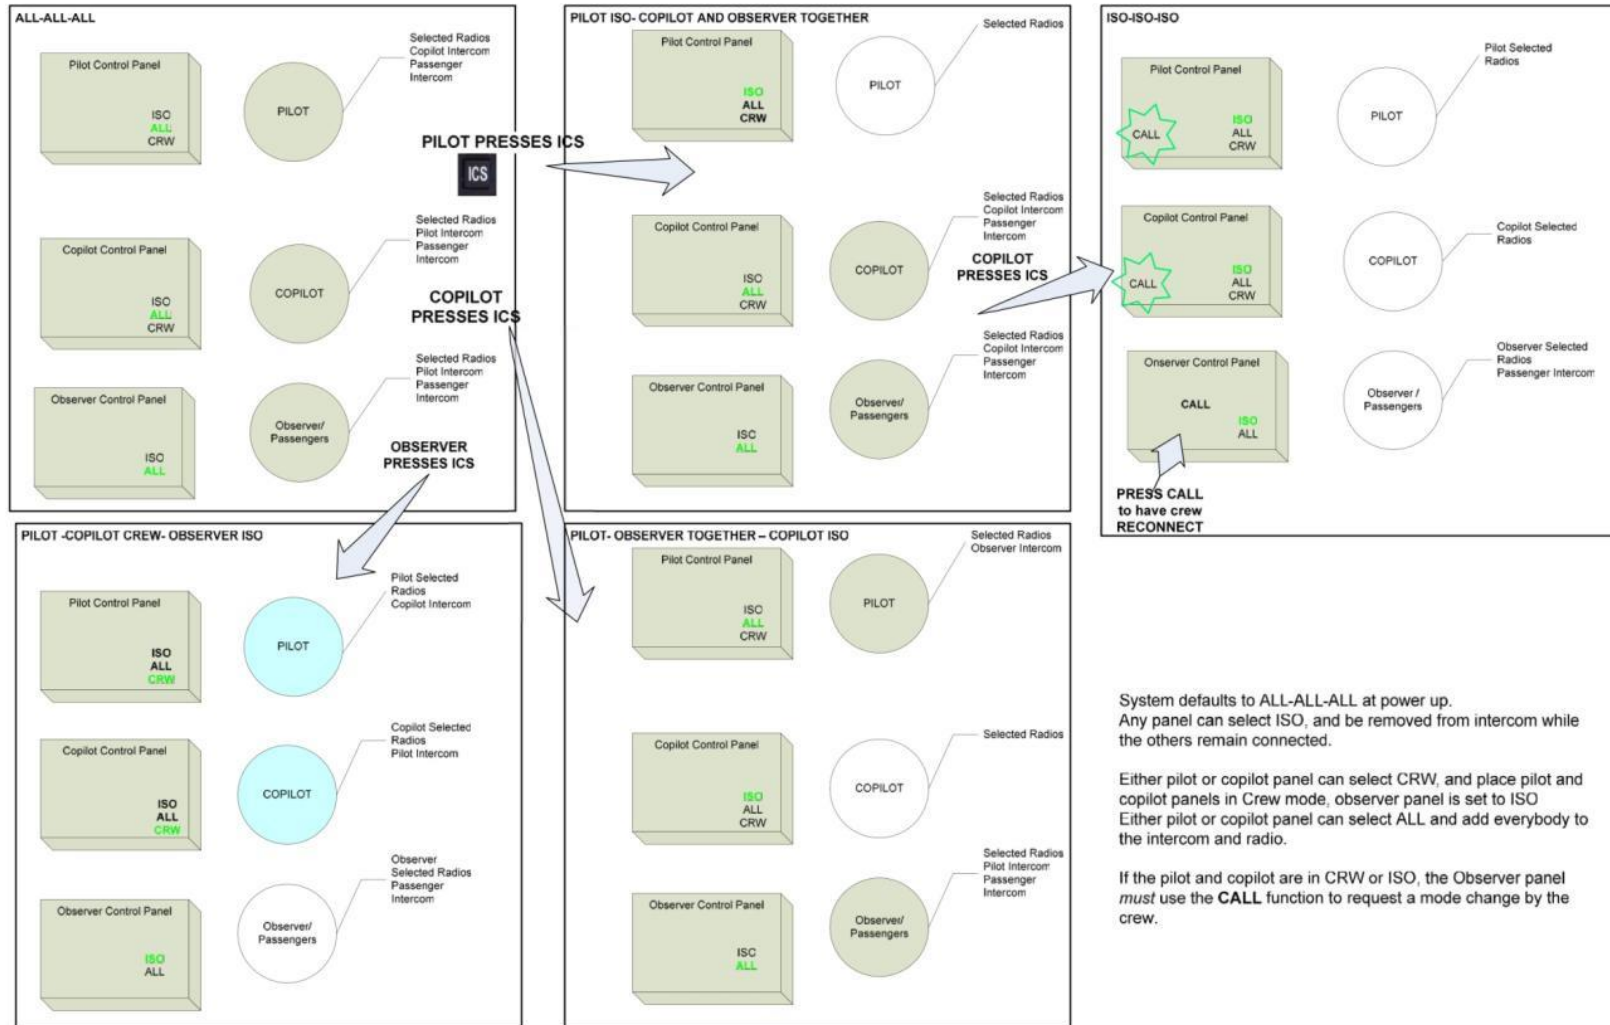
ALL-ALL-ALL

Pilot Control Panel
ISO
ALL
CRW

PILOT

Selected Radios
Copilot Intercom
Passenger
Intercom

Copilot Control Panel
ISO
ALL
CRW

COPILOT

Selected Radios
Pilot Intercom
Passenger
Intercom

Observer Control Panel
ISO
ALL

Observer/
Passengers

Selected Radios
Pilot Intercom
Passenger
Intercom

PILOT PRESSES ICS

ICS

COPILOT PRESSES ICS

OBSERVER PRESSES ICS

PILOT ISO- COPILOT AND OBSERVER TOGETHER

Pilot Control Panel
ISO
ALL
CRW

PILOT

Selected Radios

Copilot Control Panel
ISO
ALL
CRW

COPILOT

Selected Radios
Copilot Intercom
Passenger
Intercom

COPILOT PRESSES ICS

Observer Control Panel
ISO
ALL

Observer/
Passengers

Selected Radios
Copilot Intercom
Passenger
Intercom

ISO-ISO-ISO

Pilot Control Panel
CALL
ISO
ALL
CRW

PILOT

Pilot Selected
Radios

Copilot Control Panel
CALL
ISO
ALL
CRW

COPILOT

Copilot Selected
Radios

Onserver Control Panel
CALL
ISO
ALL

Observer /
Passengers

Observer Selected
Radios
Passenger Intercom

PRESS CALL
to have crew
RECONNECT

PILOT -COPILOT CREW- OBSERVER ISO

Pilot Control Panel
ISO
ALL
CRW

PILOT

Pilot Selected
Radios
Copilot Intercom

Copilot Control Panel
ISO
ALL
CRW

COPILOT

Copilot Selected
Radios
Pilot Intercom

Observer Control Panel
ISO
ALL

Observer/
Passengers

Observer
Selected Radios
Passenger
Intercom

PILOT- OBSERVER TOGETHER – COPILOT ISO

Pilot Control Panel
ISO
ALL
CRW

PILOT

Selected Radios
Observer Intercom

Copilot Control Panel
ISO
ALL
CRW

COPILOT

Selected Radios

Observer Control Panel
ISO
ALL

Observer/
Passengers

Selected Radios
Pilot Intercom
Passenger
Intercom

System defaults to ALL-ALL-ALL at power up.
Any panel can select ISO, and be removed from intercom while the others remain connected.

Either pilot or copilot panel can select CRW, and place pilot and copilot panels in Crew mode, observer panel is set to ISO
Either pilot or copilot panel can select ALL and add everybody to the intercom and radio.

If the pilot and copilot are in CRW or ISO, the Observer panel *must* use the **CALL** function to request a mode change by the crew.